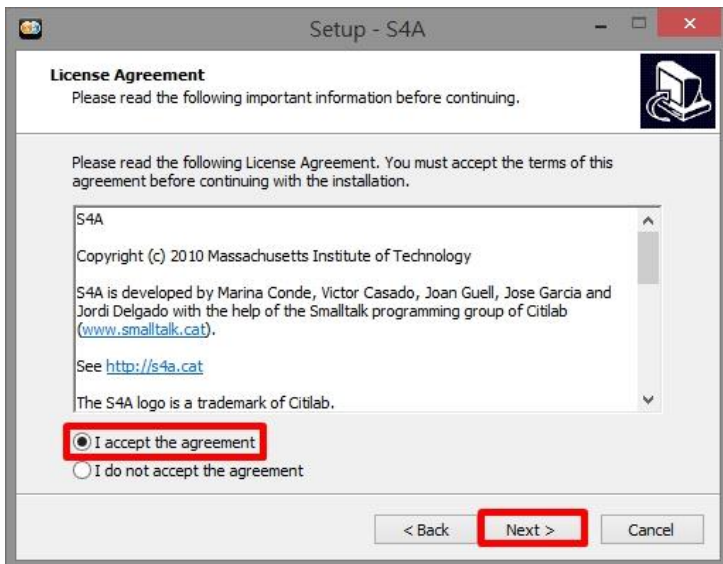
Setup - S4A

License Agreement
Please read the following important information before continuing.

Please read the following License Agreement. You must accept the terms of this agreement before continuing with the installation.

S4A

Copyright (c) 2010 Massachusetts Institute of Technology

S4A is developed by Marina Conde, Victor Casado, Joan Guell, Jose Garcia and Jordi Delgado with the help of the Smalltalk programming group of Citilab (www.smalltalk.cat).

See http://s4a.cat

The S4A logo is a trademark of Citilab.

I accept the agreement
I do not accept the agreement

< Back
Next >
Cancel